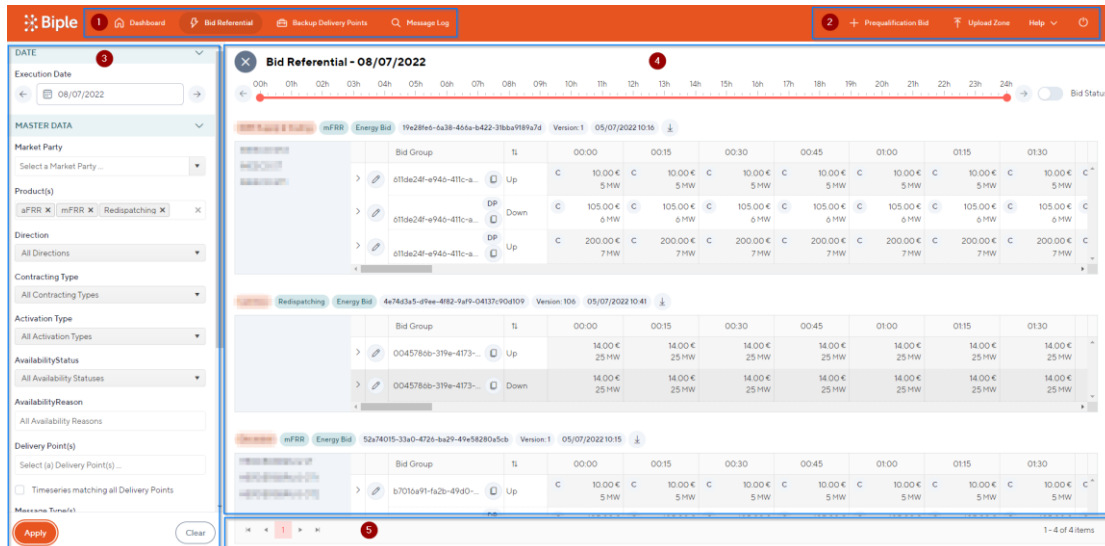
Biple 1 Dashboard Bid Referential Backup Delivery Points Message Log 2 Prequalification Bid Upload Zone Help

DATE 3
Execution Date
08/07/2022

MASTER DATA
Market Party
Select a Market Party ...
Product(s)
aFRR × mFRR × Redispatching ×
Direction
All Directions
Contracting Type
All Contracting Types
Activation Type
All Activation Types
AvailabilityStatus
All Availability Statuses
AvailabilityReason
All Availability Reasons
Delivery Point(s)
Select (a) Delivery Point(s) ...
Timeseries matching all Delivery Points
Message Type(s)

Apply Clear

Bid Referential - 08/07/2022 4

00h 01h 02h 03h 04h 05h 06h 07h 08h 09h 10h 11h 12h 13h 14h 15h 16h 17h 18h 19h 20h 21h 22h 23h 24h Bid Status

mFRR Energy Bid 19e28fe6-6a38-466a-b422-31bba9189a7d Version: 1 05/07/2022 10:16

| | | Bid Group | | 00:00 | 00:15 | 00:30 | 00:45 | 01:00 | 01:15 | 01:30 |
|---|---|---|---|---|---|---|---|---|---|---|
| > | | 611de24f-e946-411c-a... | Up | C 10.00 € 5 MW | C 10.00 € 5 MW | C 10.00 € 5 MW | C 10.00 € 5 MW | C 10.00 € 5 MW | C 10.00 € 5 MW | C 10.00 € 5 MW |
| > | | DP 611de24f-e946-411c-a... | Down | C 105.00 € 6 MW | C 105.00 € 6 MW | C 105.00 € 6 MW | C 105.00 € 6 MW | C 105.00 € 6 MW | C 105.00 € 6 MW | C 105.00 € 6 MW |
| > | | DP 611de24f-e946-411c-a... | Up | C 200.00 € 7 MW | C 200.00 € 7 MW | C 200.00 € 7 MW | C 200.00 € 7 MW | C 200.00 € 7 MW | C 200.00 € 7 MW | C 200.00 € 7 MW |

Redispatching Energy Bid 4e74d3a5-d9ee-4f82-9af9-04137c90d109 Version: 106 05/07/2022 10:41

| | | Bid Group | | 00:00 | 00:15 | 00:30 | 00:45 | 01:00 | 01:15 | 01:30 |
|---|---|---|---|---|---|---|---|---|---|---|
| > | | 0045786b-319e-4173-... | Up | 14.00 € 25 MW | 14.00 € 25 MW | 14.00 € 25 MW | 14.00 € 25 MW | 14.00 € 25 MW | 14.00 € 25 MW | 14.00 € 25 MW |
| > | | 0045786b-319e-4173-... | Down | 14.00 € 25 MW | 14.00 € 25 MW | 14.00 € 25 MW | 14.00 € 25 MW | 14.00 € 25 MW | 14.00 € 25 MW | 14.00 € 25 MW |

mFRR Energy Bid 52a74015-33a0-4726-ba29-49e58280a5cb Version: 1 05/07/2022 10:15

| | | Bid Group | | 00:00 | 00:15 | 00:30 | 00:45 | 01:00 | 01:15 | 01:30 |
|---|---|---|---|---|---|---|---|---|---|---|
| > | | b7016a91-fa2b-49d0-... | Up | C 10.00 € 5 MW | C 10.00 € 5 MW | C 10.00 € 5 MW | C 10.00 € 5 MW | C 10.00 € 5 MW | C 10.00 € 5 MW | C 10.00 € 5 MW |

1 5 1 - 4 of 4 items